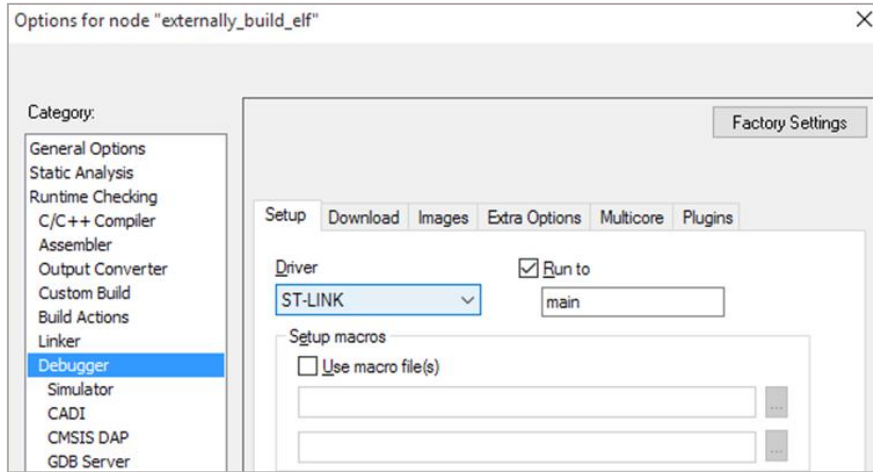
Options for node "externally_build_elf"

×

Category:

General Options
Static Analysis
Runtime Checking
C/C++ Compiler
Assembler
Output Converter
Custom Build
Build Actions
Linker
Debugger
Simulator
CADI
CMSIS DAP
GDB Server

Factory Settings

Setup | Download | Images | Extra Options | Multicore | Plugins

Driver
ST-LINK

Run to
main

Setup macros
Use macro file(s)

...

...